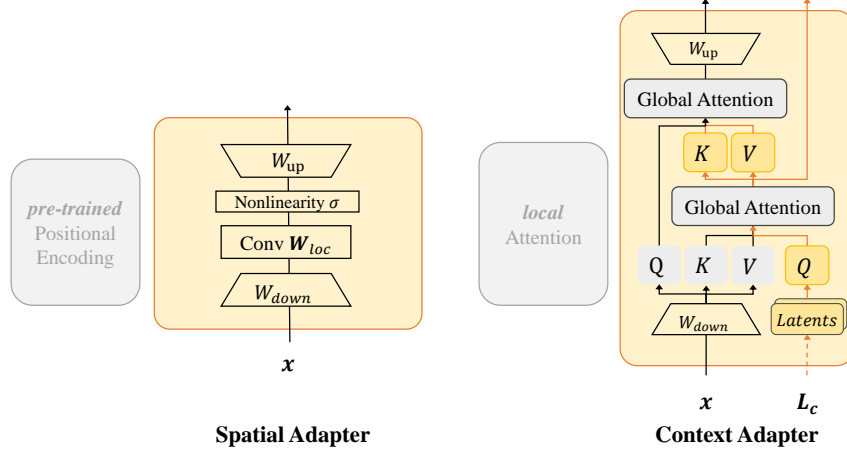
pre-trained Positional Encoding

$W_{\text{up}}$

Nonlinearity $\sigma$

Conv $\boldsymbol{W}_{loc}$

$W_{down}$

$\boldsymbol{x}$

Spatial Adapter

local Attention

$W_{\text{up}}$

Global Attention

$K$ $V$

Global Attention

Q $K$ $V$ $Q$

$W_{down}$

$Latents$

$\boldsymbol{x}$ $\boldsymbol{L_c}$

Context Adapter